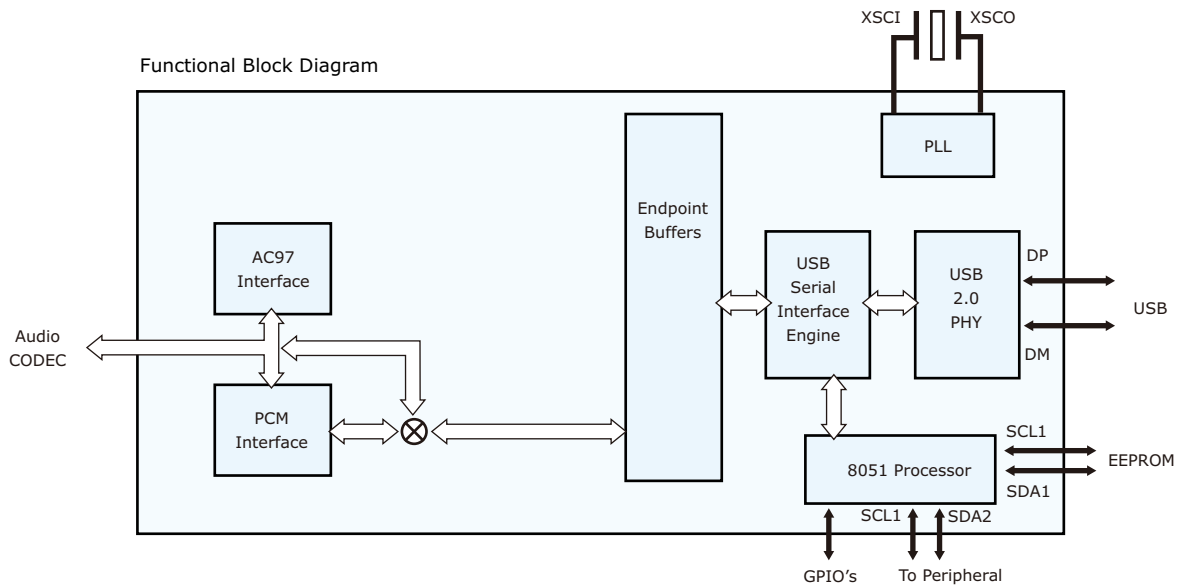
XSCI XSCO

Functional Block Diagram

PLL

Endpoint Buffers

AC97 Interface

USB Serial Interface Engine

USB 2.0 PHY

DP

USB

DM

Audio CODEC

PCM Interface

8051 Processor

SCL1

EEPROM

SDA1

SCL1

SDA2

GPIO's

To Peripheral